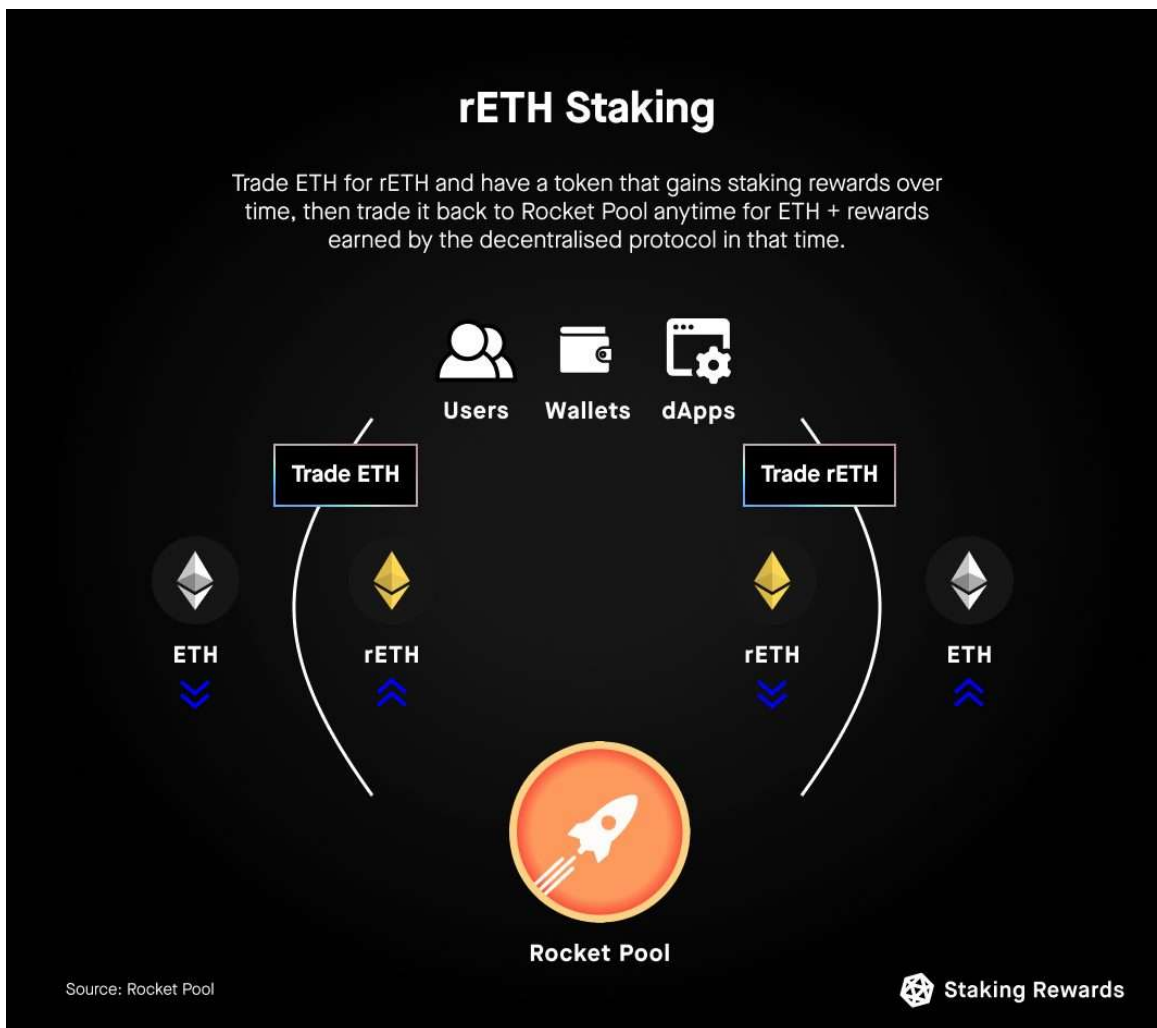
rETH Staking

Trade ETH for rETH and have a token that gains staking rewards over time, then trade it back to Rocket Pool anytime for ETH + rewards earned by the decentralised protocol in that time.

Users Wallets dApps

Trade ETH

Trade rETH

ETH

rETH

rETH

ETH

Rocket Pool

Source: Rocket Pool

Staking Rewards